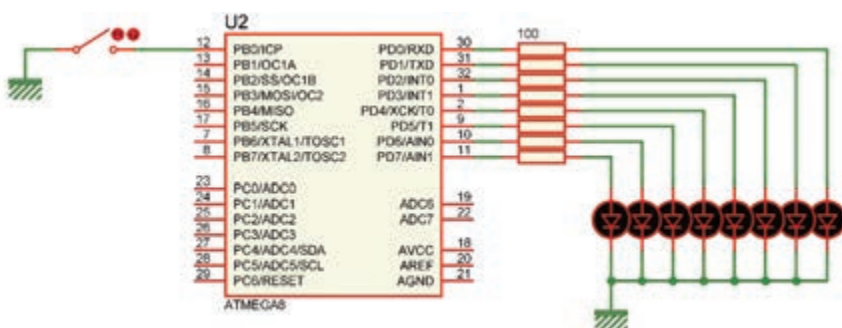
U2

12 PB0/ICP
13 PB1/OC1A
14 PB2/SS/OC1B
15 PB3/MOSI/OC2
16 PB4/MISO
17 PB5/SCK
7 PB6/XTAL1/TOSC1
8 PB7/XTAL2/TOSC2

23 PC0/ADC0
24 PC1/ADC1
25 PC2/ADC2
26 PC3/ADC3
27 PC4/ADC4/SDA
28 PC5/ADC5/SCL
29 PC6/RESET

PD0/RXD 30
PD1/TXD 31
PD2/INT0 32
PD3/INT1 1
PD4/XCK/T0 2
PD5/T1 9
PD6/AIN0 10
PD7/AIN1 11

ADC6 19
ADC7 22

AVCC 18
AREF 20
AGND 21

ATMEGA8

100